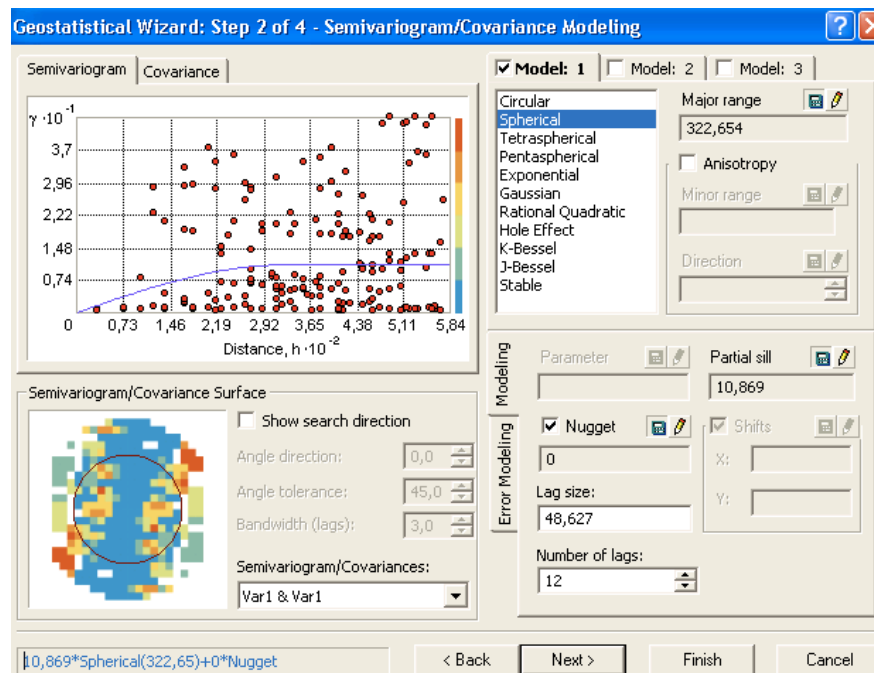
Geostatistical Wizard: Step 2 of 4 - Semivariogram/Covariance Modeling

Semivariogram | Covariance

$\gamma \cdot 10^{-1}$
3,7
2,96
2,22
1,48
0,74
0
0,73 1,46 2,19 2,92 3,65 4,38 5,11 5,84
Distance, $h \cdot 10^{-2}$

Model: 1 | Model: 2 | Model: 3

Circular
Spherical
Tetraspherical
Pentaspherical
Exponential
Gaussian
Rational Quadratic
Hole Effect
K-Bessel
J-Bessel
Stable

Major range
322,654
Anisotropy
Minor range
Direction

Semivariogram/Covariance Surface
Show search direction
Angle direction: 0,0
Angle tolerance: 45,0
Bandwidth (lags): 3,0
Semivariogram/Covariances:
Var1 & Var1

Modeling
Error Modeling

Parameter
Partial sill
10,869
Nugget
0
Shifts
X:
Y:
Lag size:
48,627
Number of lags:
12

10,869*Spherical(322,65)+0*Nugget
< Back
Next >
Finish
Cancel